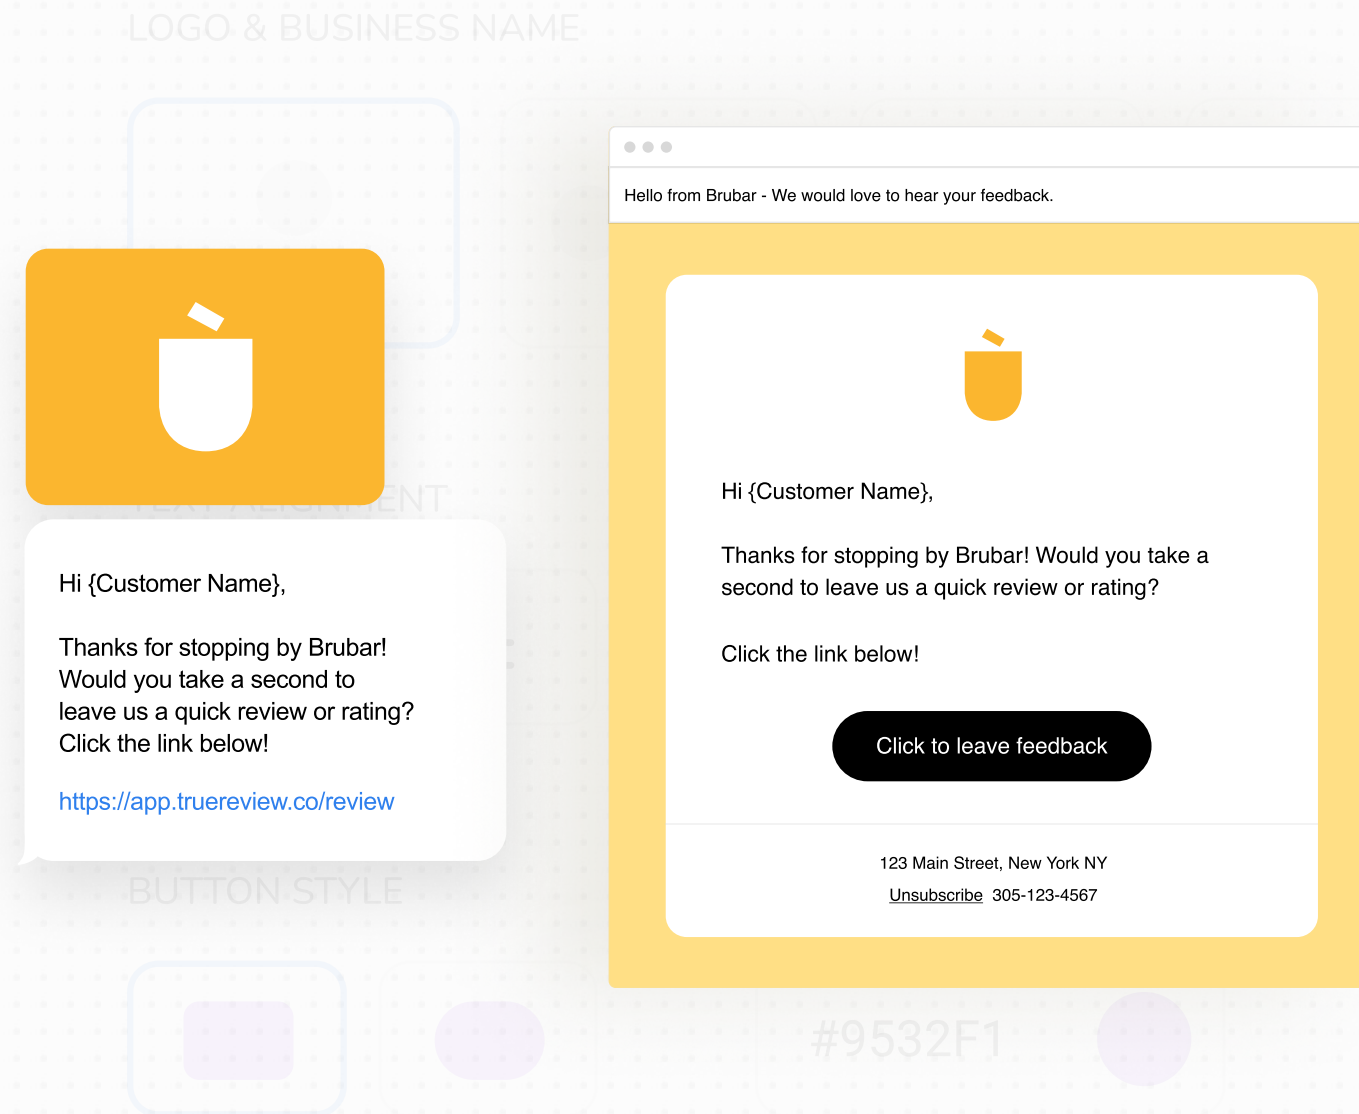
LOGO & BUSINESS NAME

TEXT ALIGNMENT

Hi {Customer Name},

Thanks for stopping by Brubar! Would you take a second to leave us a quick review or rating? Click the link below!

https://app.truereview.co/review

BUTTON STYLE

Hello from Brubar - We would love to hear your feedback.

Hi {Customer Name},

Thanks for stopping by Brubar! Would you take a second to leave us a quick review or rating?

Click the link below!

Click to leave feedback

123 Main Street, New York NY

Unsubscribe 305-123-4567

#9532F1